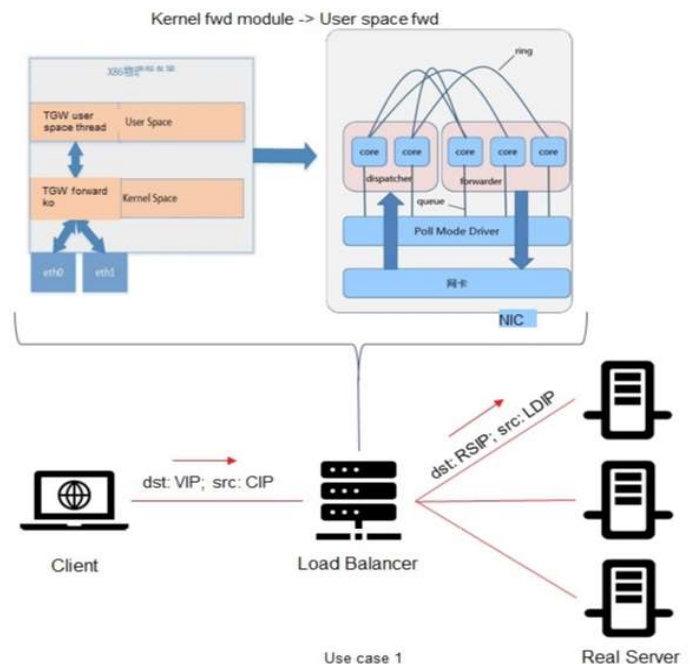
Kernel fwd module -> User space fwd

X86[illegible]

TGW user space thread

User Space

TGW forward ko

Kernel Space

eth0

eth1

ring

core

core

core

core

core

dispatcher

forwarder

queue

Poll Mode Driver

网卡

NIC

dst: RSIP; src: LDIP

dst: VIP; src: CIP

Client

Load Balancer

Use case 1

Real Server